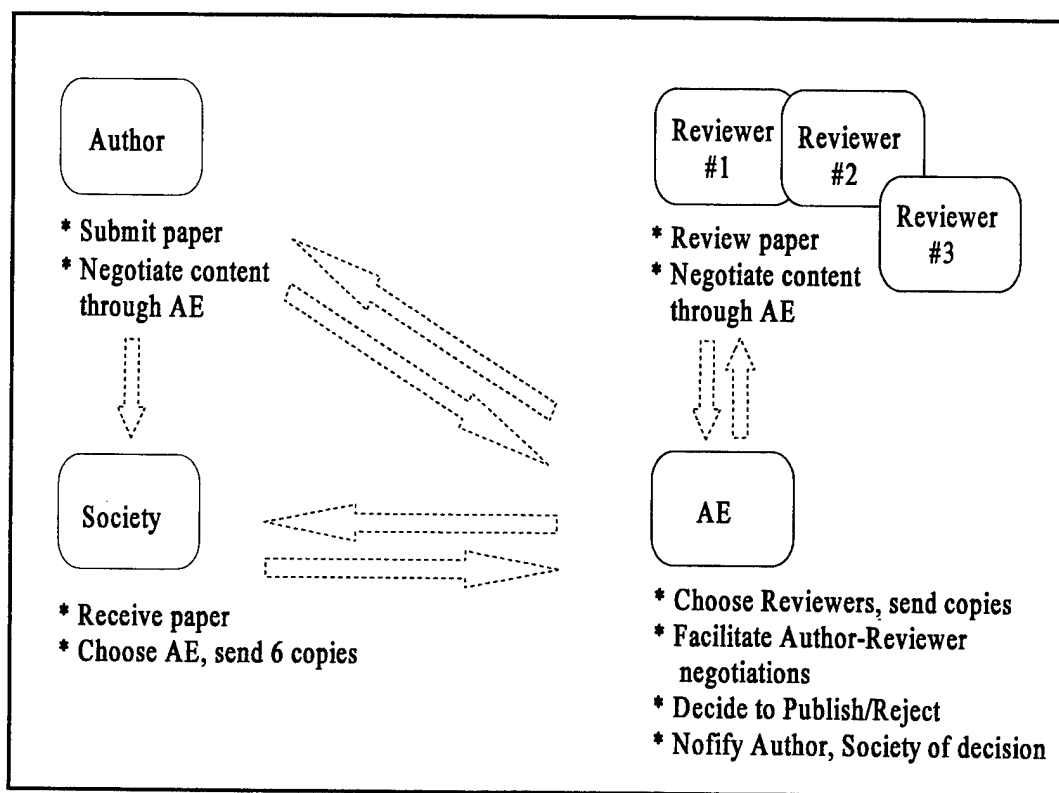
Author

* Submit paper
* Negotiate content through AE

Reviewer #1

Reviewer #2

Reviewer #3

* Review paper
* Negotiate content through AE

Society

* Receive paper
* Choose AE, send 6 copies

AE

* Choose Reviewers, send copies
* Facilitate Author-Reviewer negotiations
* Decide to Publish/Reject
* Nofify Author, Society of decision